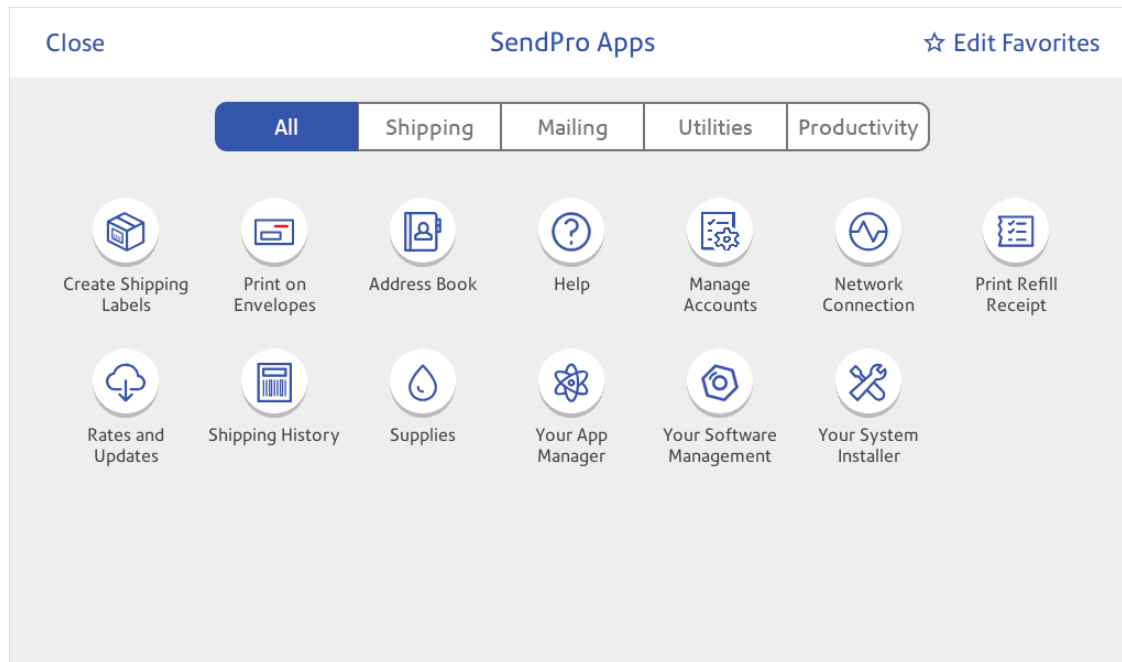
Close

SendPro Apps

☆ Edit Favorites

All
Shipping
Mailing
Utilities
Productivity

Create Shipping Labels

Print on Envelopes

Address Book

Help

Manage Accounts

Network Connection

Print Refill Receipt

Rates and Updates

Shipping History

Supplies

Your App Manager

Your Software Management

Your System Installer